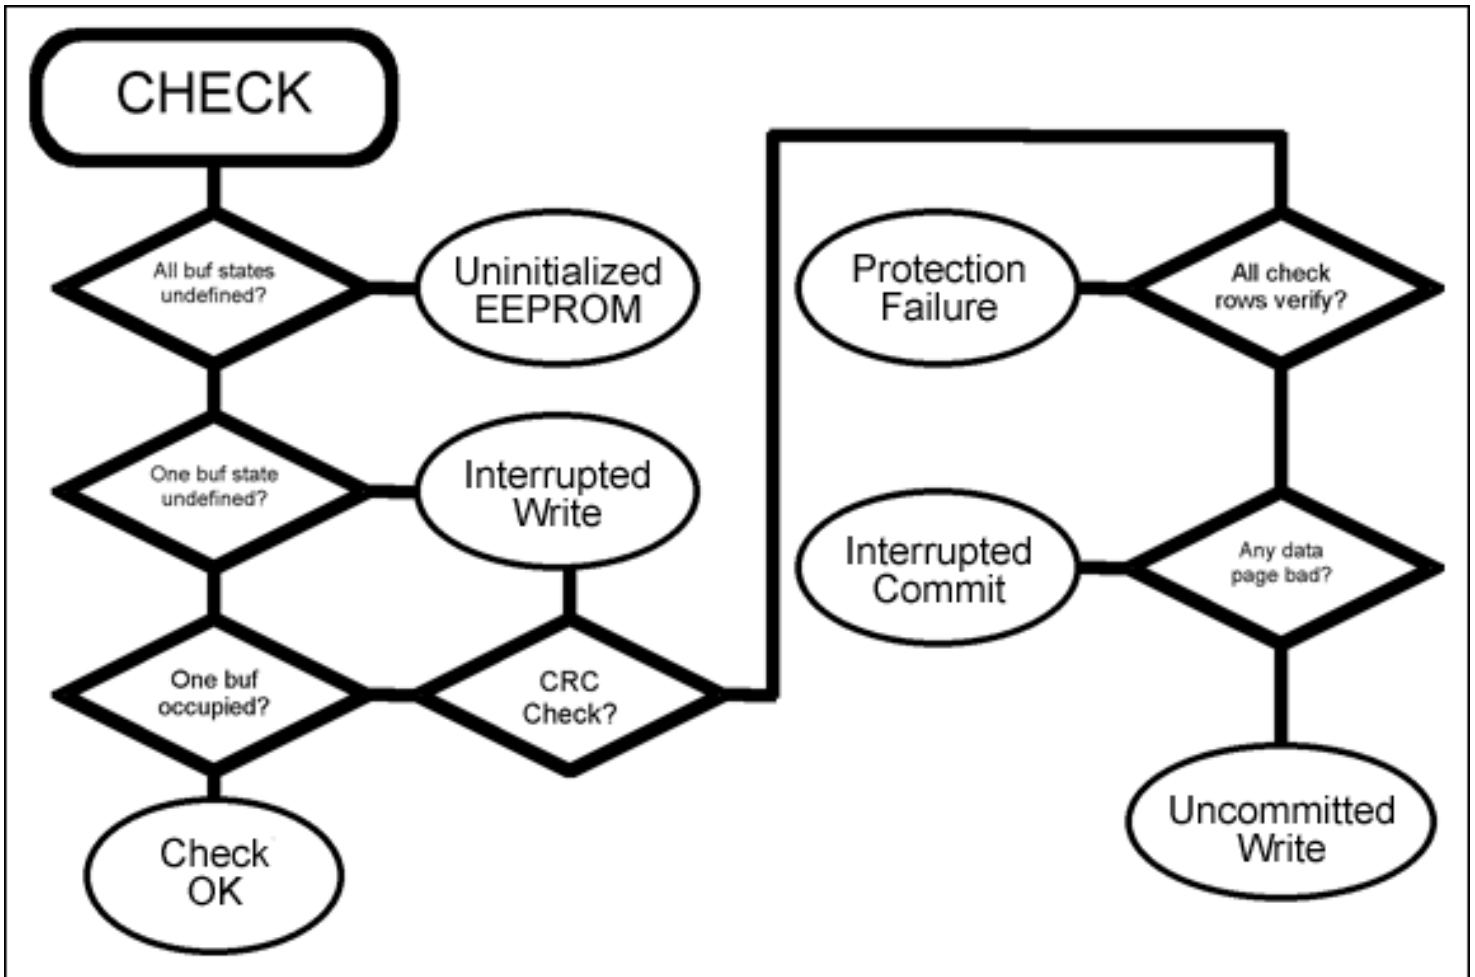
CHECK

All buf states undefined?

Uninitialized EEPROM

One buf state undefined?

Interrupted Write

One buf occupied?

CRC Check?

Check OK

Protection Failure

All check rows verify?

Interrupted Commit

Any data page bad?

Uncommitted Write